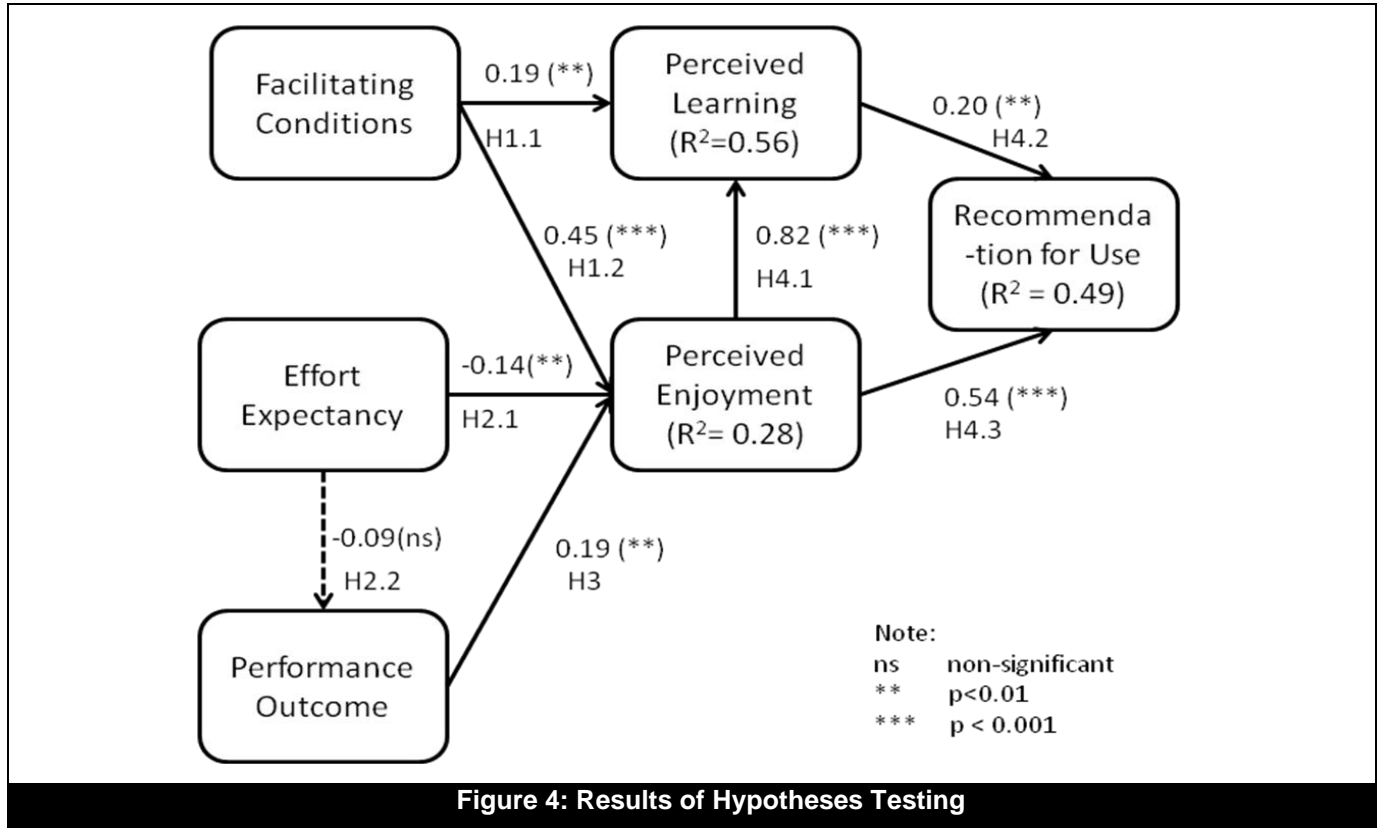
Facilitating Conditions

0.19 (**)

H1.1

Perceived Learning ($R^2$=0.56)

0.20 (**)
H4.2

Recommenda -tion for Use ($R^2$ = 0.49)

0.45 (***)
H1.2

0.82 (***)

H4.1

Effort Expectancy

-0.14(**)

H2.1

Perceived Enjoyment ($R^2$= 0.28)

0.54 (***)
H4.3

-0.09(ns)
H2.2

0.19 (**)
H3

Performance Outcome

Note:
ns non-significant
** p<0.01
*** p < 0.001

Figure 4: Results of Hypotheses Testing